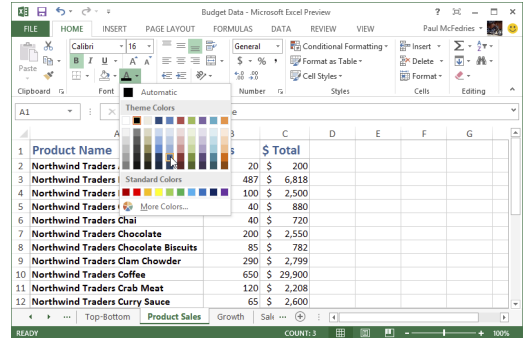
Budget Data - Microsoft Excel Preview

? Paul McFedries

FILE HOME INSERT PAGE LAYOUT FORMULAS DATA REVIEW VIEW

Paste

Calibri 16

B I U

A

Clipboard Font

General

$ - % ,

Number

Conditional Formatting -

Format as Table -

Cell Styles -

Styles

Insert -

Delete -

Format -

Cells

Editing

A1

Automatic

Theme Colors

Standard Colors

More Colors...

e

| | A | B | C | D | E | F | G |
|---|---|---|---|---|---|---|---|
| 1 | Product Name | s | $ Total | | | | |
| 2 | Northwind Traders A | 20 | $ 200 | | | | |
| 3 | Northwind Traders B | 487 | $ 6,818 | | | | |
| 4 | Northwind Traders B | 100 | $ 2,500 | | | | |
| 5 | Northwind Traders C | 40 | $ 880 | | | | |
| 6 | Northwind Traders Chai | 40 | $ 720 | | | | |
| 7 | Northwind Traders Chocolate | 200 | $ 2,550 | | | | |
| 8 | Northwind Traders Chocolate Biscuits | 85 | $ 782 | | | | |
| 9 | Northwind Traders Clam Chowder | 290 | $ 2,799 | | | | |
| 10 | Northwind Traders Coffee | 650 | $ 29,900 | | | | |
| 11 | Northwind Traders Crab Meat | 120 | $ 2,208 | | | | |
| 12 | Northwind Traders Curry Sauce | 65 | $ 2,600 | | | | |

... Top-Bottom Product Sales Growth Sal ...

READY COUNT: 3 100%